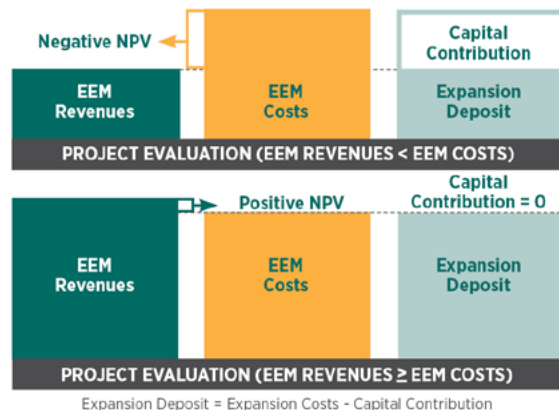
Negative NPV

Capital Contribution

EEM Revenues

EEM Costs

Expansion Deposit

PROJECT EVALUATION (EEM REVENUES < EEM COSTS)

Positive NPV

Capital Contribution = 0

EEM Revenues

EEM Costs

Expansion Deposit

PROJECT EVALUATION (EEM REVENUES ≥ EEM COSTS)

Expansion Deposit = Expansion Costs - Capital Contribution